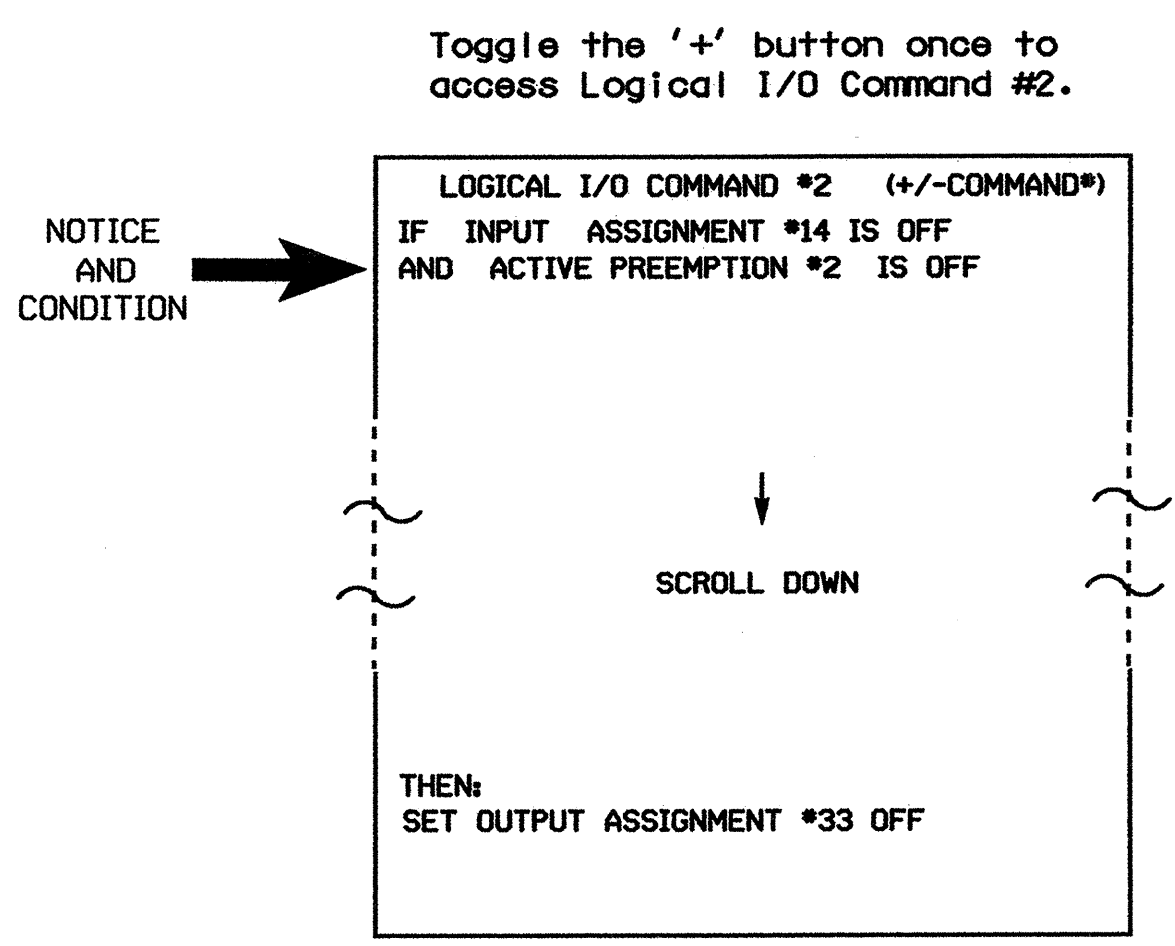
Toggle the '+' button once to access Logical I/O Command #2.

NOTICE AND CONDITION

LOGICAL I/O COMMAND #2 (+/-COMMAND#)
IF INPUT ASSIGNMENT #14 IS OFF
AND ACTIVE PREEMPTION #2 IS OFF

SCROLL DOWN

THEN:
SET OUTPUT ASSIGNMENT #33 OFF